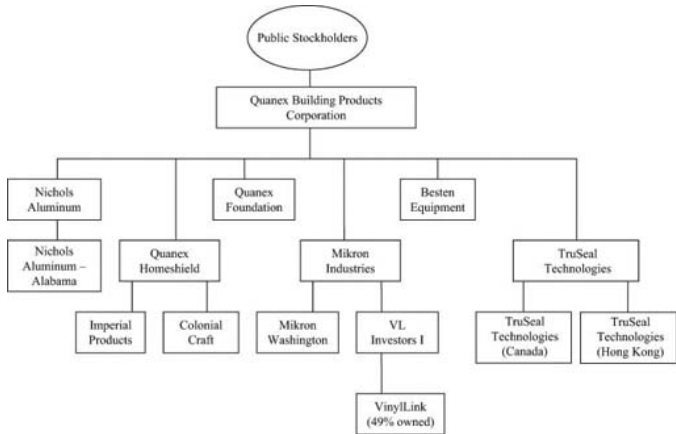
Public Stockholders

Quanex Building Products Corporation

Nichols Aluminum

Quanex Foundation

Besten Equipment

Nichols Aluminum – Alabama

Quanex Homeshield

Mikron Industries

TruSeal Technologies

Imperial Products

Colonial Craft

Mikron Washington

VL Investors I

TruSeal Technologies (Canada)

TruSeal Technologies (Hong Kong)

VinylLink (49% owned)